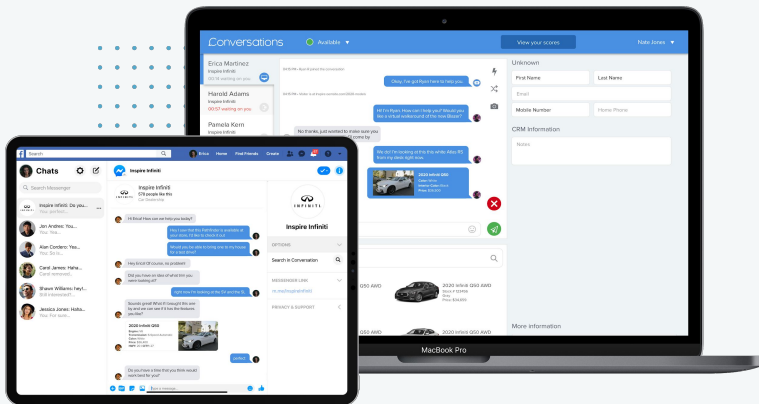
Conversations
Available
View your scores
Nate Jones

Erica Martinez
Inspire Infiniti
Harold Adams
Inspire Infiniti
00:57 waiting on you
Pamela Kern
Inspire Infiniti

Okay, I've got Ryan here to help you.
Hi! I'm Ryan. How can I help you? Would you like a virtual walkaround of the new Blazer?
No thanks, just wanted to make sure you
come by
We do! I'm looking at this white Altas it's from my desk right now.
2020 Infiniti Q50

Unknown
First Name
Last Name
Email
Mobile Number
Home Phone
CRM Information
Notes

2020 Infiniti Q50 AWD
2020 Infiniti Q50 AWD
More information

MacBook Pro

Search
Erica
Home
Find Friends
Create
Chats
Search Messenger
Inspire Infiniti: Do you...
Jon Andrews: Hey...
Alan Cordero: You: Yea...
Carol James: Haha...
Shawn Williams: Hey!...
Jessica Jones: Haha...

Inspire Infiniti
Inspire Infiniti
276 people like this
Car Dealership
Hi Erica! How can we help you today?
Hey I saw that the Infiniti is available at your store. I'd like to check it out!
Would you be able to bring it to my house for a test drive?
Hey Erica! Of course, no problem!
Did you have an idea of what trim you were looking at?
Right now I'm looking at the Q5 and the Q...
Sounds great! What I'll bring it this one by and we can see if it has the features you like!
2020 Infiniti Q50
perfect
Do you have a time that you think would work best for you?
Type a message...

INFINITI
Inspire Infiniti
OPTIONS
Search in Conversation
MESSENGER LINK
PRIVACY & SUPPORT